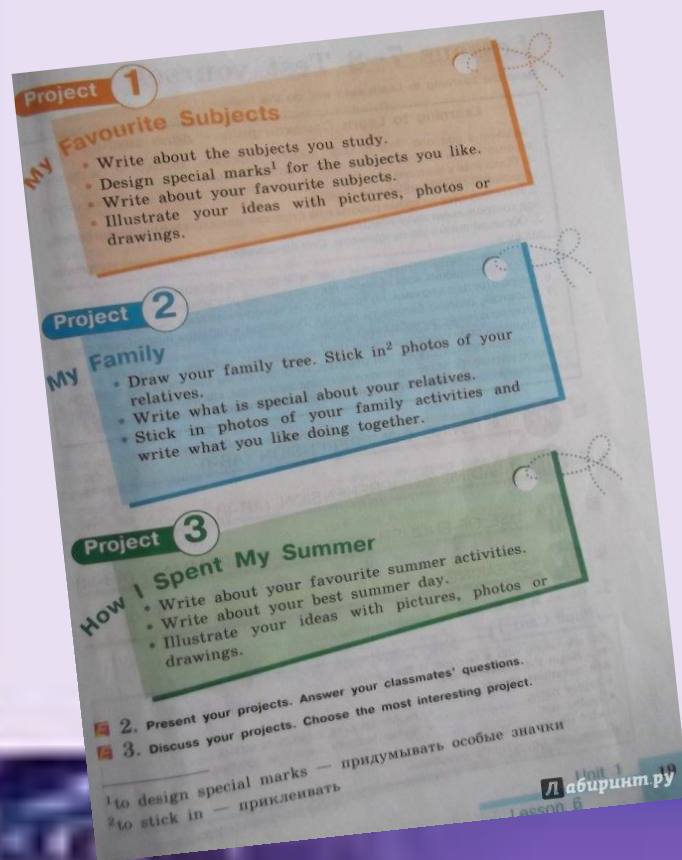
Project 1

My Favourite Subjects

• Write about the subjects you study.
• Design special marks$^1$ for the subjects you like.
• Write about your favourite subjects.
• Illustrate your ideas with pictures, photos or drawings.

Project 2

My Family

• Draw your family tree. Stick in$^2$ photos of your relatives.
• Write what is special about your relatives.
• Stick in photos of your family activities and write what you like doing together.

Project 3

How I Spent My Summer

• Write about your favourite summer activities.
• Write about your best summer day.
• Illustrate your ideas with pictures, photos or drawings.

2. Present your projects. Answer your classmates' questions.

3. Discuss your projects. Choose the most interesting project.

$^1$to design special marks — придумывать особые значки
$^2$to stick in — приклеивать

Unit 1 Lesson 6 19

Лабиринт.ру